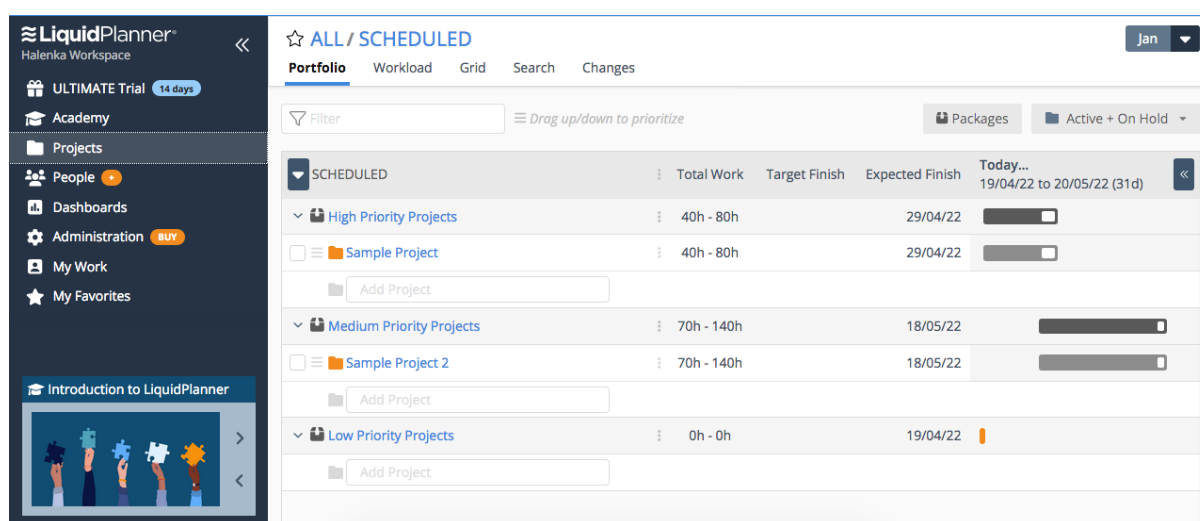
LiquidPlanner®
Halenka Workspace

ULTIMATE Trial 14 days
Academy
Projects
People +
Dashboards
Administration BUY
My Work
My Favorites

Introduction to LiquidPlanner

ALL / SCHEDULED

Jan

Portfolio Workload Grid Search Changes

Filter
Drag up/down to prioritize
Packages
Active + On Hold

| SCHEDULED | Total Work | Target Finish | Expected Finish | Today... 19/04/22 to 20/05/22 (31d) |
|---|---|---|---|---|
| High Priority Projects | 40h - 80h | | 29/04/22 | |
| Sample Project | 40h - 80h | | 29/04/22 | |
| Add Project | | | | |
| Medium Priority Projects | 70h - 140h | | 18/05/22 | |
| Sample Project 2 | 70h - 140h | | 18/05/22 | |
| Add Project | | | | |
| Low Priority Projects | 0h - 0h | | 19/04/22 | |
| Add Project | | | | |